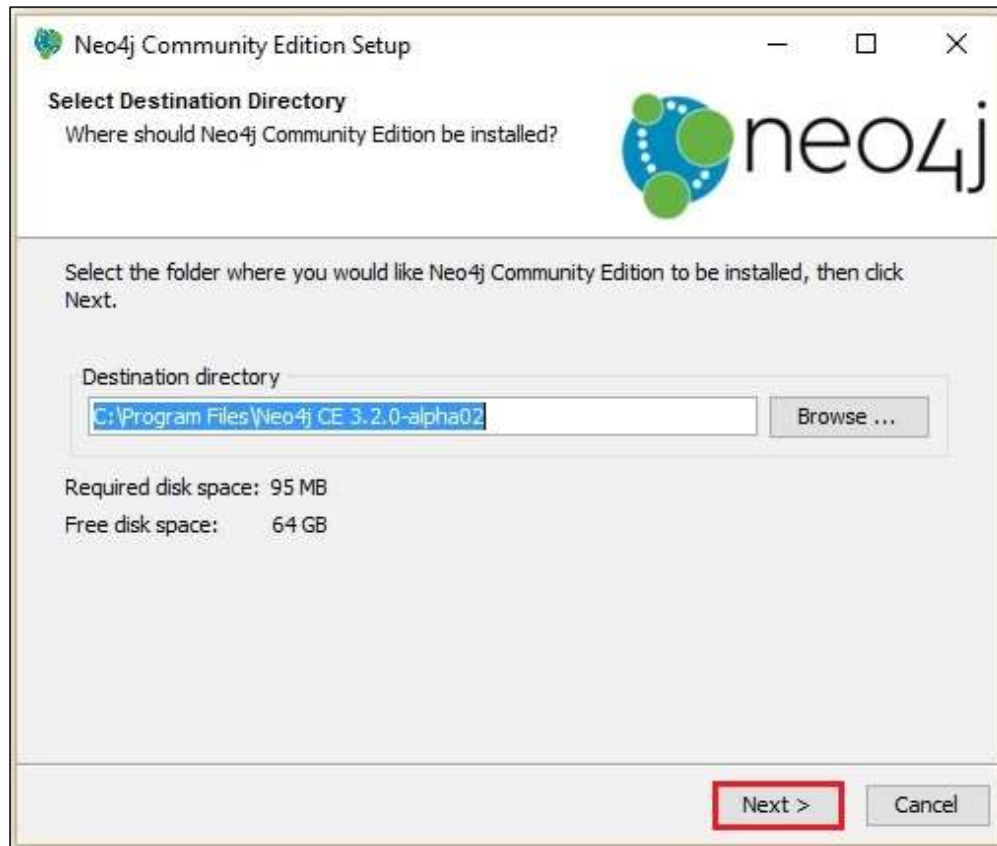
Neo4j Community Edition Setup

Select Destination Directory
Where should Neo4j Community Edition be installed?

neo4j

Select the folder where you would like Neo4j Community Edition to be installed, then click Next.

Destination directory
C:\Program Files\Neo4j CE 3.2.0-alpha02
Browse ...

Required disk space: 95 MB
Free disk space: 64 GB

Next >
Cancel